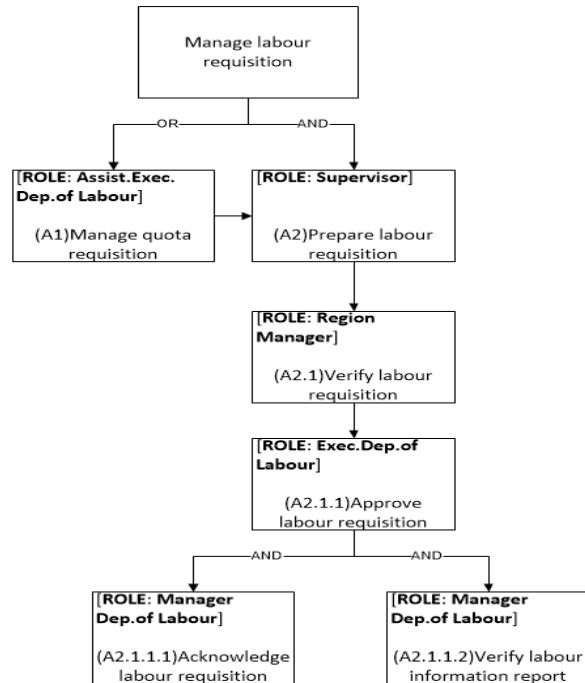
Manage labour requisition

OR

AND

[ROLE: Assist.Exec. Dep.of Labour]

(A1)Manage quota requisition

[ROLE: Supervisor]

(A2)Prepare labour requisition

[ROLE: Region Manager]

(A2.1)Verify labour requisition

[ROLE: Exec.Dep.of Labour]

(A2.1.1)Approve labour requisition

AND

AND

[ROLE: Manager Dep.of Labour]

(A2.1.1.1)Acknowledge labour requisition

[ROLE: Manager Dep.of Labour]

(A2.1.1.2)Verify labour information report